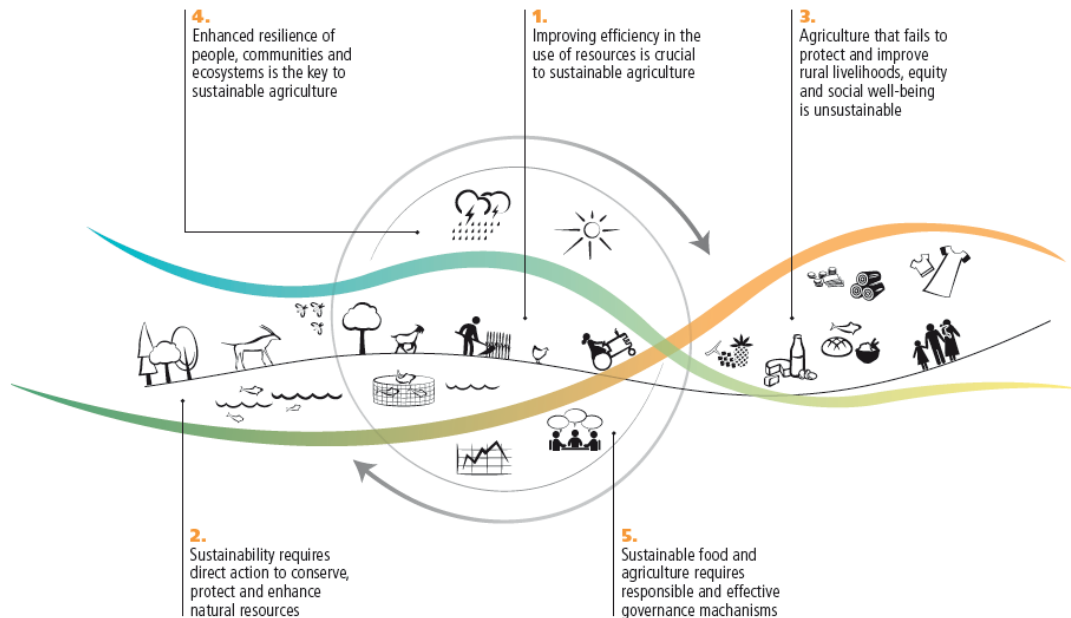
4.
Enhanced resilience of people, communities and ecosystems is the key to sustainable agriculture

1.
Improving efficiency in the use of resources is crucial to sustainable agriculture

3.
Agriculture that fails to protect and improve rural livelihoods, equity and social well-being is unsustainable

2.
Sustainability requires direct action to conserve, protect and enhance natural resources

5.
Sustainable food and agriculture requires responsible and effective governance machanisms